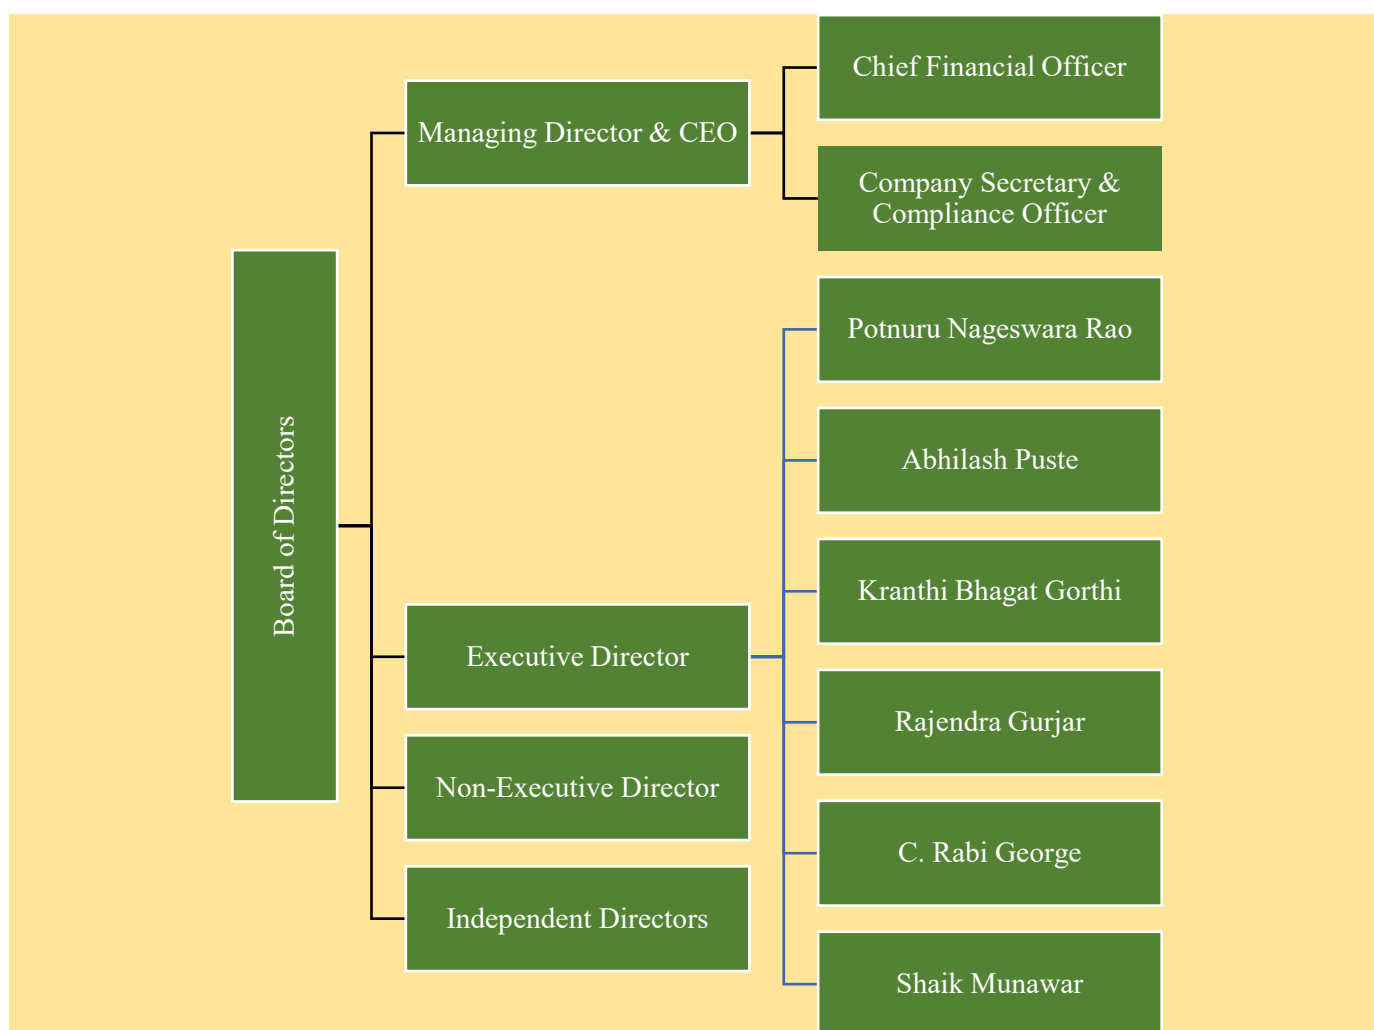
Board of Directors

Managing Director & CEO

Chief Financial Officer

Company Secretary & Compliance Officer

Executive Director

Non-Executive Director

Independent Directors

Potnuru Nageswara Rao

Abhilash Puste

Kranthi Bhagat Gorthi

Rajendra Gurjar

C. Rabi George

Shaik Munawar